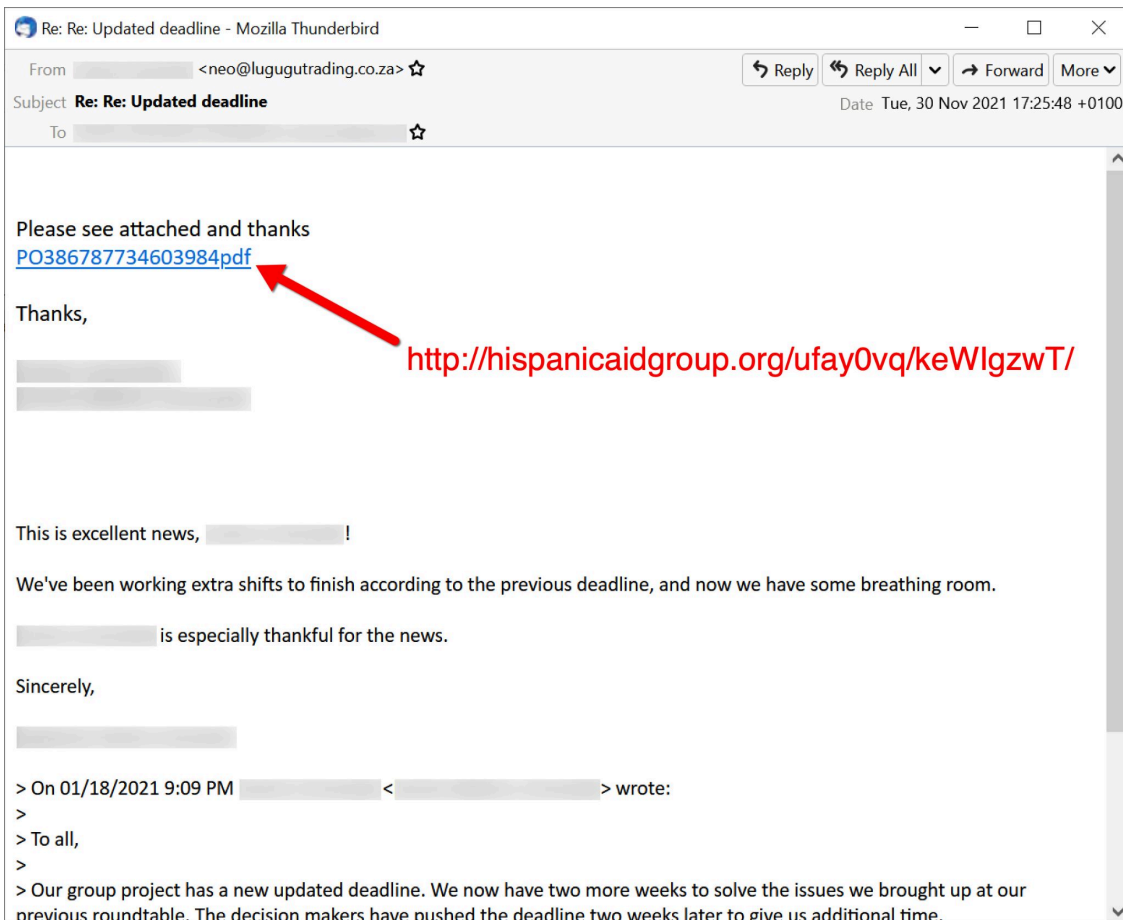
Re: Re: Updated deadline - Mozilla Thunderbird

From <neo@lugugutrading.co.za>

Reply | Reply All | Forward | More

Subject Re: Re: Updated deadline

Date Tue, 30 Nov 2021 17:25:48 +0100

To

Please see attached and thanks
PO386787734603984pdf

http://hispanicaidgroup.org/ufay0vq/keWIgzwT/

Thanks,

This is excellent news, !

We've been working extra shifts to finish according to the previous deadline, and now we have some breathing room.

is especially thankful for the news.

Sincerely,

> On 01/18/2021 9:09 PM < > wrote:
>
> To all,
>
> Our group project has a new updated deadline. We now have two more weeks to solve the issues we brought up at our previous roundtable. The decision makers have pushed the deadline two weeks later to give us additional time.